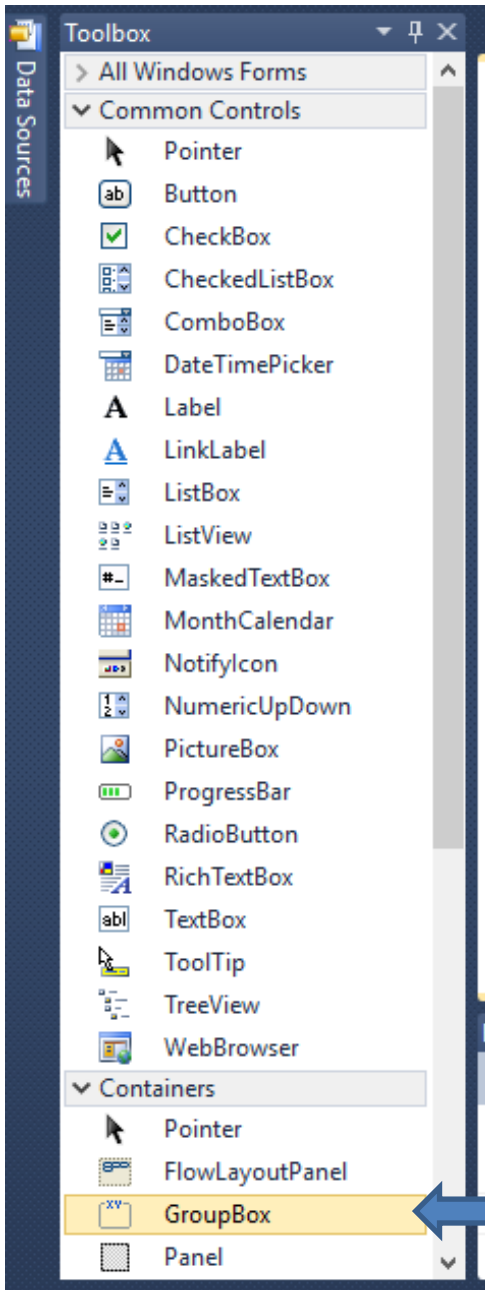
Data Sources

Toolbox

All Windows Forms

Common Controls

Pointer

ab Button

CheckBox

CheckedListBox

ComboBox

DateTimePicker

A Label

A LinkLabel

ListBox

ListView

#_ MaskedTextBox

MonthCalendar

NotifyIcon

NumericUpDown

PictureBox

ProgressBar

RadioButton

RichTextBox

abl TextBox

ToolTip

TreeView

WebBrowser

Containers

Pointer

FlowLayoutPanel

XY GroupBox

Panel